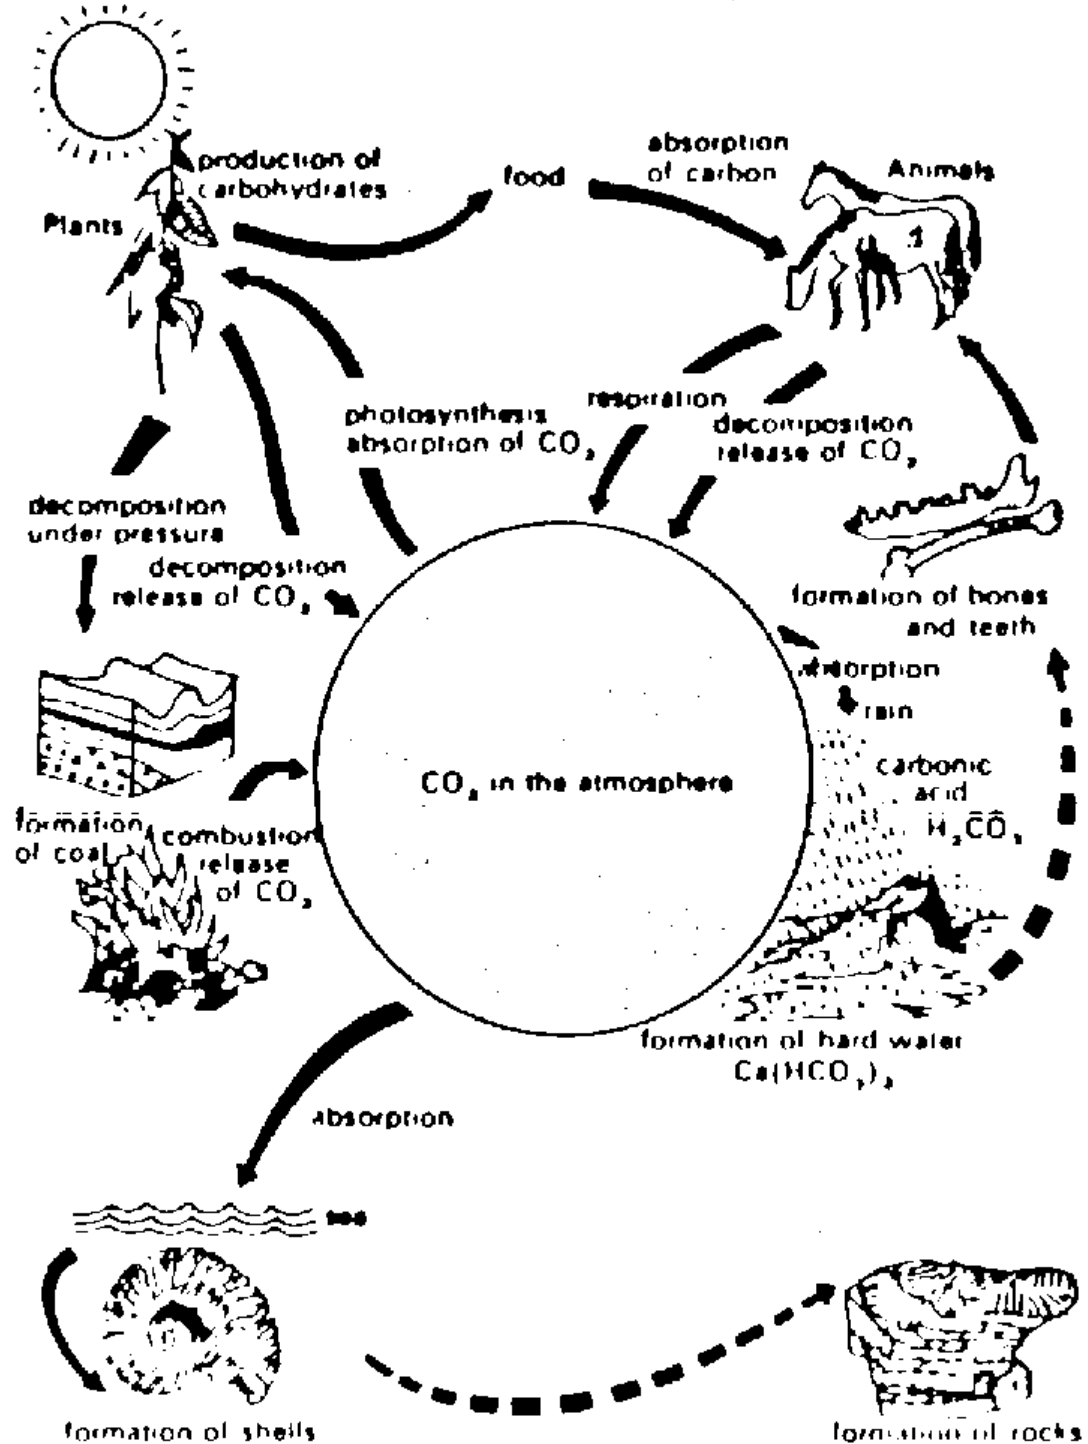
production of carbohydrates

Plants

food

absorption of carbon

Animals

photosynthesis absorption of $CO_2$

respiration

decomposition release of $CO_2$

decomposition under pressure

decomposition release of $CO_2$

formation of bones and teeth

absorption

rain

$CO_2$ in the atmosphere

carbonic acid $H_2CO_3$

formation of coal

combustion release of $CO_2$

formation of hard water $Ca(HCO_3)_2$

absorption

sea

formation of shells

formation of rocks